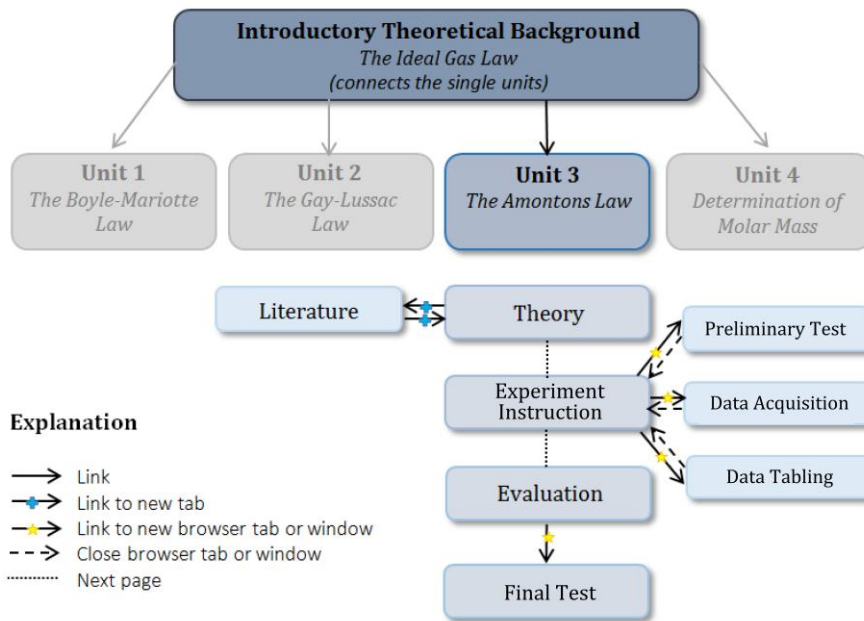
Introductory Theoretical Background
The Ideal Gas Law
(connects the single units)

Unit 1
The Boyle-Mariotte Law

Unit 2
The Gay-Lussac Law

Unit 3
The Amontons Law

Unit 4
Determination of Molar Mass

Literature

Theory

Preliminary Test

Experiment Instruction

Data Acquisition

Data Tabling

Evaluation

Final Test

Explanation

Link
Link to new tab
Link to new browser tab or window
Close browser tab or window
Next page